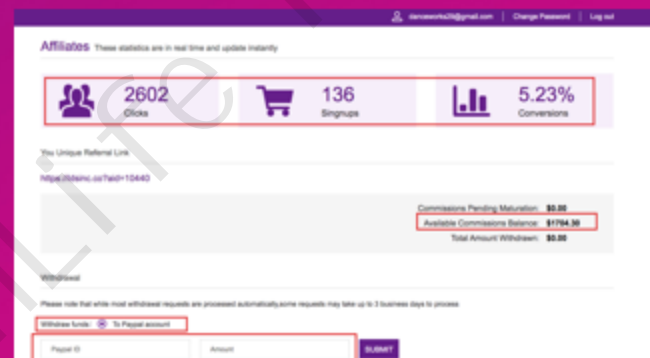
danceworks29@gmail.com | Change Password | Log out

Affiliates These statistics are in real time and update instantly

2602
Clicks

136
Signups

5.23%
Conversions

You Unique Referral Link

https://tdsinc.co?aid=10440

Commissions Pending Maturation: $0.00
Available Commissions Balance: $1764.30
Total Amount Withdrawn: $0.00

Withdrawal

Please note that while most withdrawal requests are processed automatically,some requests may take up to 3 business days to process

Withdraw funds: To Paypal account

Paypal ID

Amount

SUBMIT

Life